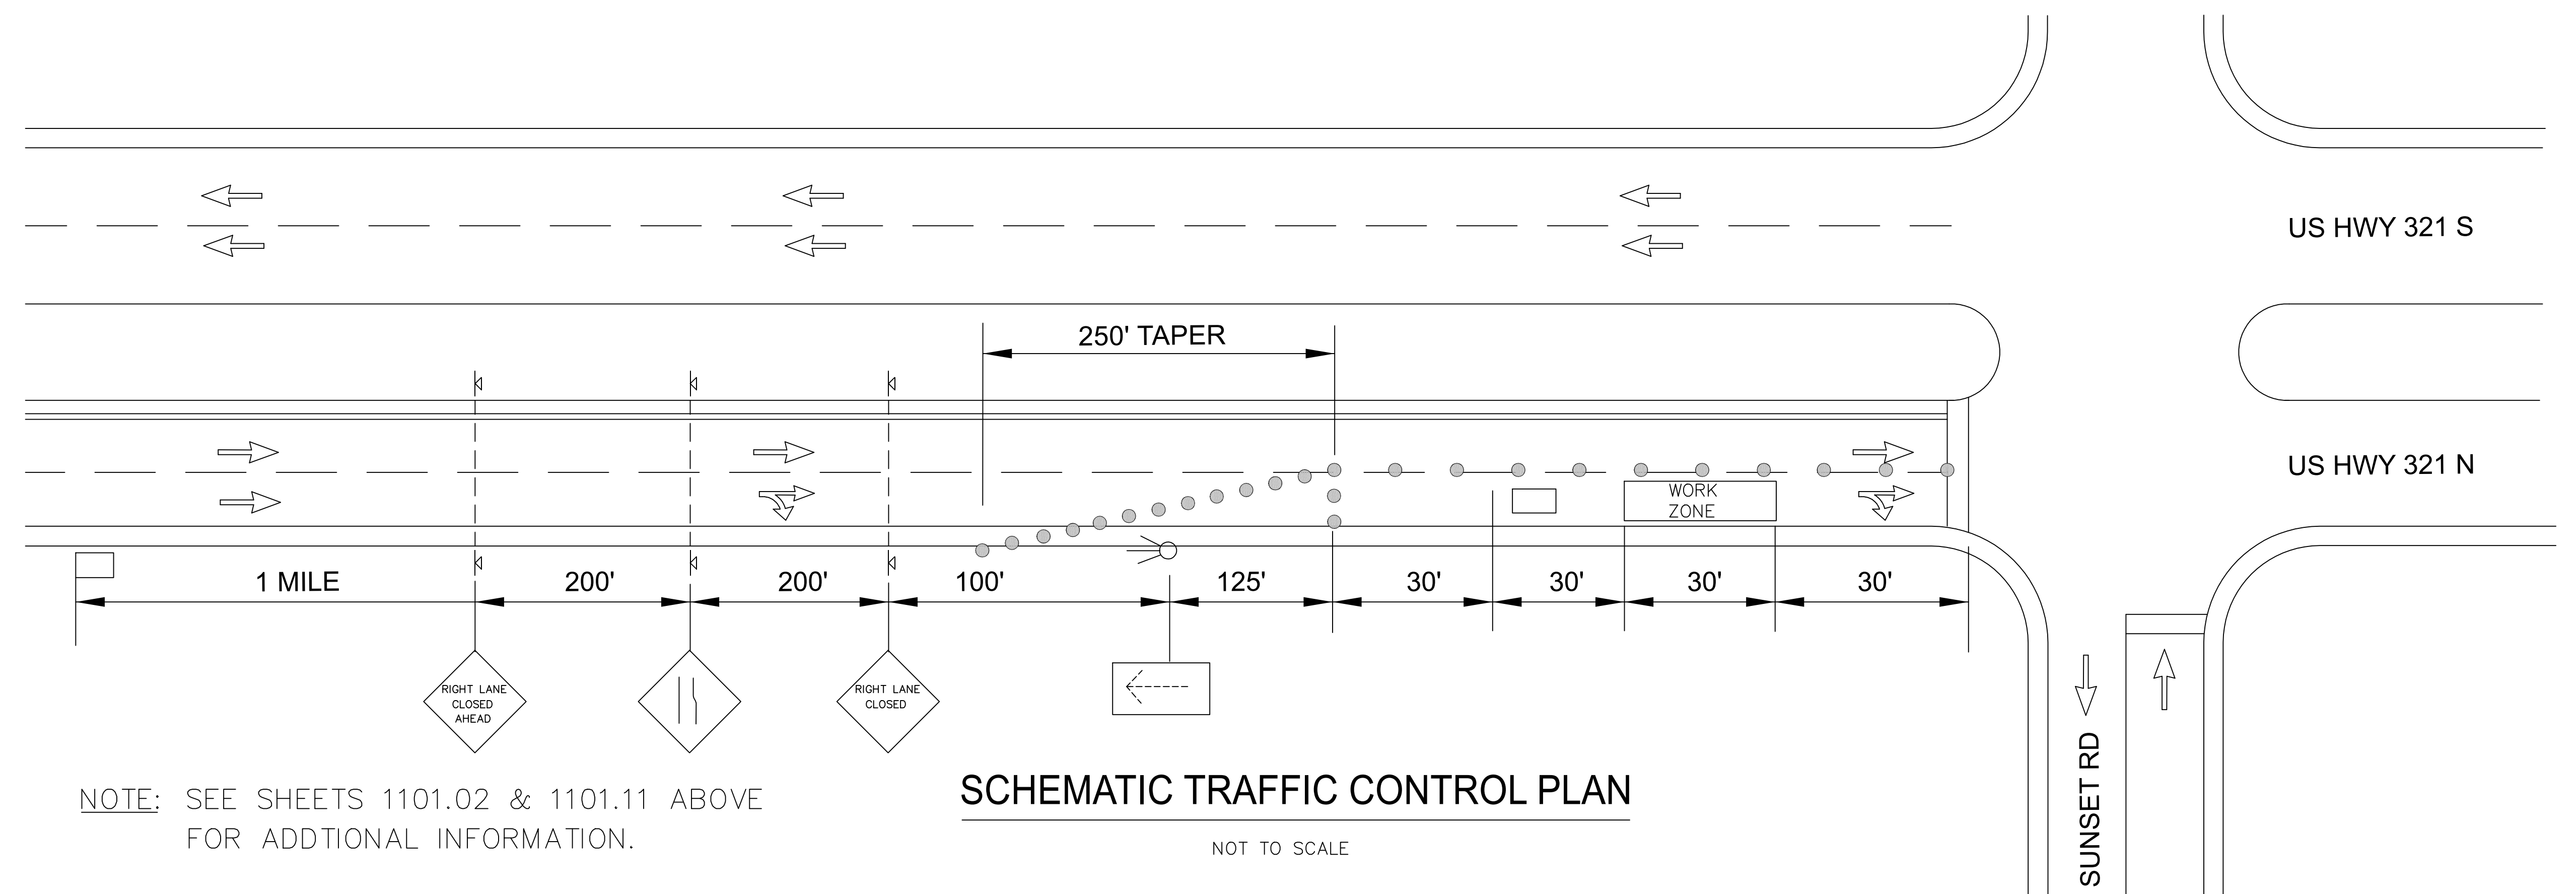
US HWY 321 S

250' TAPER

US HWY 321 N

WORK ZONE

1 MILE

200'

200'

100'

125'

30'

30'

30'

30'

RIGHT LANE CLOSED AHEAD

RIGHT LANE CLOSED

SUNSET RD

NOTE: SEE SHEETS 1101.02 & 1101.11 ABOVE FOR ADDTIONAL INFORMATION.

SCHEMATIC TRAFFIC CONTROL PLAN

NOT TO SCALE